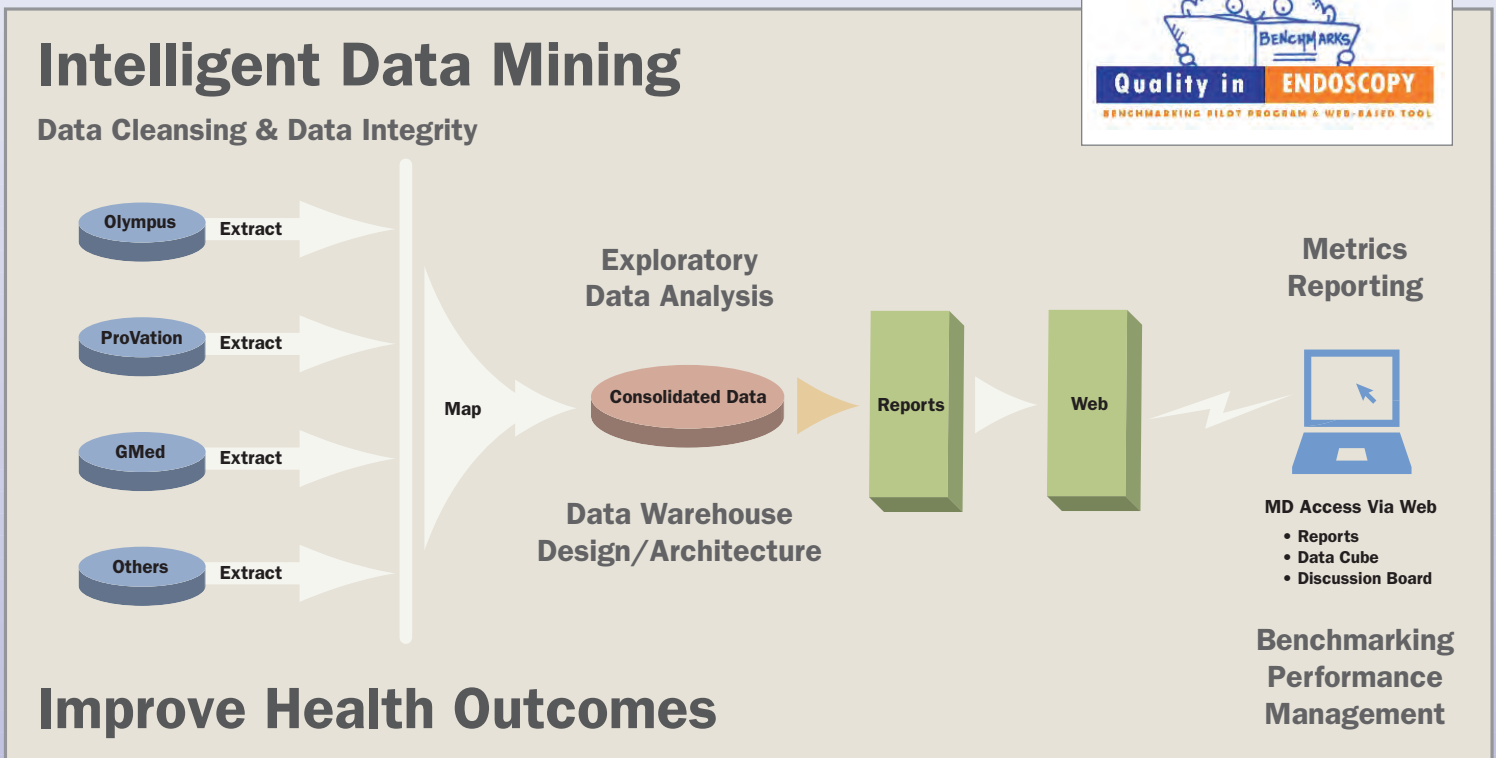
Intelligent Data Mining

Data Cleansing & Data Integrity

BENCHMARKS

Quality in ENDOSCOPY

BENCHMARKING PILOT PROGRAM & WEB-BASED TOOL

Olympus Extract

ProVation Extract

GMed Extract

Others Extract

Map

Exploratory Data Analysis

Consolidated Data

Data Warehouse Design/Architecture

Reports

Web

Metrics Reporting

MD Access Via Web

• Reports
• Data Cube
• Discussion Board

Benchmarking Performance Management

Improve Health Outcomes